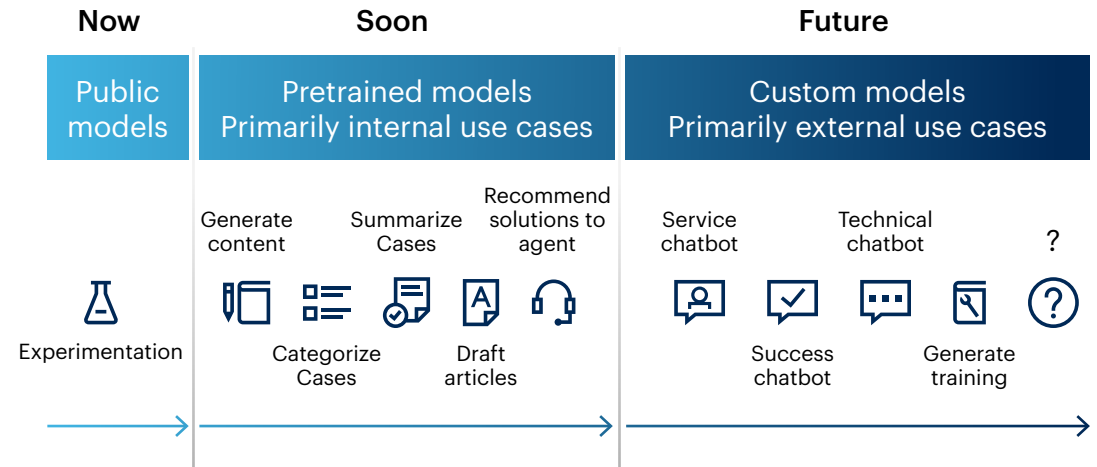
Now

Soon

Future

Public models

Pretrained models
Primarily internal use cases

Custom models
Primarily external use cases

Experimentation

Generate content

Summarize Cases

Recommend solutions to agent

Categorize Cases

Draft articles

Service chatbot

Technical chatbot

?

Success chatbot

Generate training